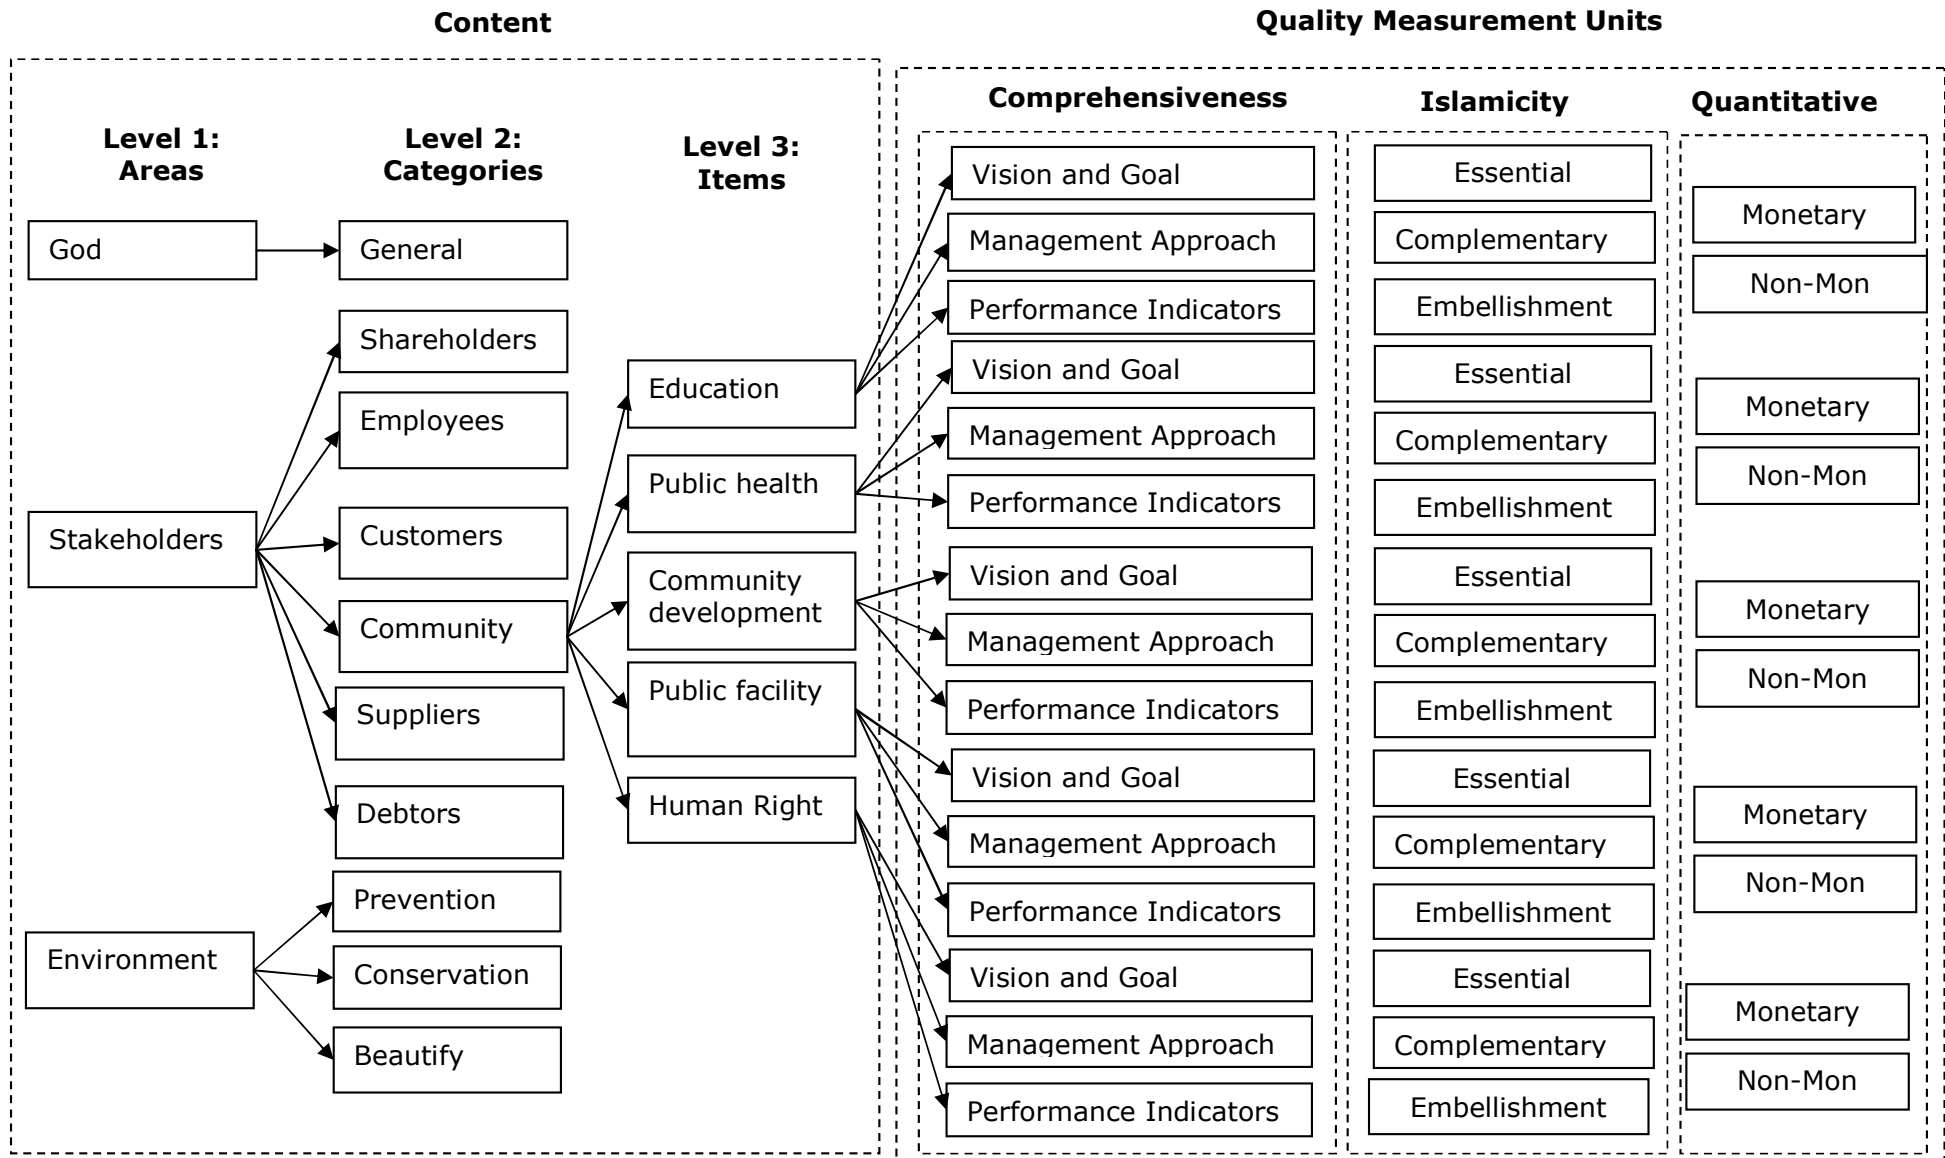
Content

Quality Measurement Units

Level 1: Areas

Level 2: Categories

Level 3: Items

God

General

Shareholders

Employees

Stakeholders

Customers

Community

Suppliers

Debtors

Environment

Prevention

Conservation

Beautify

Education

Public health

Community development

Public facility

Human Right

Comprehensiveness

Vision and Goal
Management Approach
Performance Indicators
Vision and Goal
Management Approach
Performance Indicators
Vision and Goal
Management Approach
Performance Indicators
Vision and Goal
Management Approach
Performance Indicators
Vision and Goal
Management Approach
Performance Indicators

Islamicity

Essential
Complementary
Embellishment
Essential
Complementary
Embellishment
Essential
Complementary
Embellishment
Essential
Complementary
Embellishment
Essential
Complementary
Embellishment

Quantitative

Monetary
Non-Mon
Monetary
Non-Mon
Monetary
Non-Mon
Monetary
Non-Mon
Monetary
Non-Mon